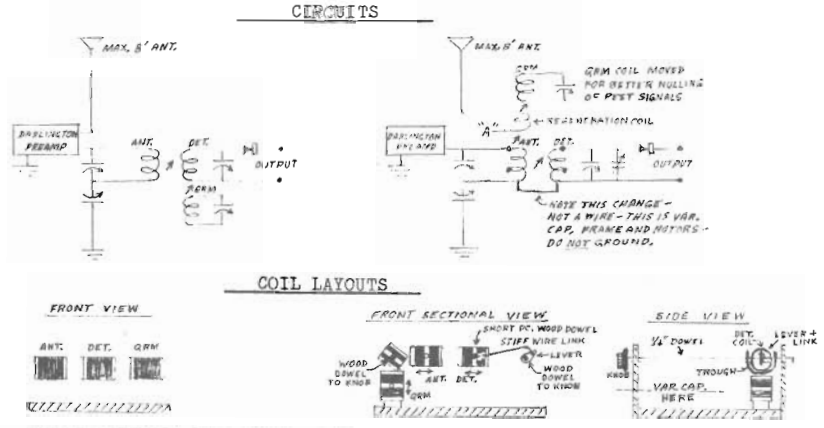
CIRCUITS

MAX. 8' ANT.

DARLINGTON PREAMP

ANT.

DET.

QRM

OUTPUT

MAX. 8' ANT.

QRM

QRM COIL MOVED FOR BETTER NULLING OF PEST SIGNALS

"A"

REGENERATION COIL

DARLINGTON PREAMP

ANT.

DET.

OUTPUT

NOTE THIS CHANGE - NOT A WIRE - THIS IS VAR. CAP. FRAME AND ROTORS - DO NOT GROUND.

COIL LAYOUTS

FRONT VIEW

ANT.

DET.

QRM

FRONT SECTIONAL VIEW

SHORT PC. WOOD DOWEL

STIFF WIRE LINK

LEVER

WOOD DOWEL TO KNOB

ANT.

DET.

WOOD DOWEL TO KNOB

QRM

SIDE VIEW

1/4" DOWEL

DET. COIL

LEVER + LINK

KNOB

TROUGH

VAR. CAP. HERE